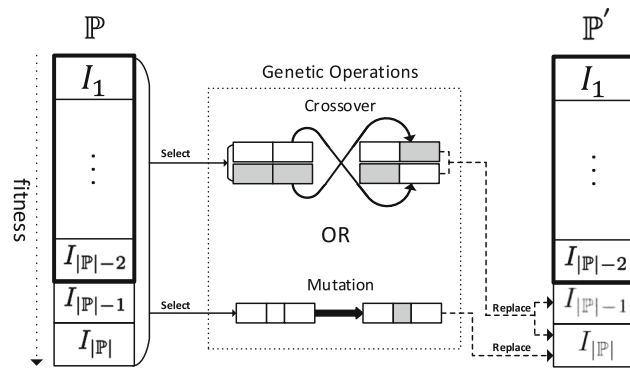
$\mathbb{P}$

fitness

$I_1$

$\vdots$

$I_{|\mathbb{P}|-2}$

$I_{|\mathbb{P}|-1}$

$I_{|\mathbb{P}|}$

Select

Select

Genetic Operations

Crossover

OR

Mutation

Replace

Replace

$\mathbb{P}'$

$I_1$

$\vdots$

$I_{|\mathbb{P}|-2}$

$I_{|\mathbb{P}|-1}$

$I_{|\mathbb{P}|}$